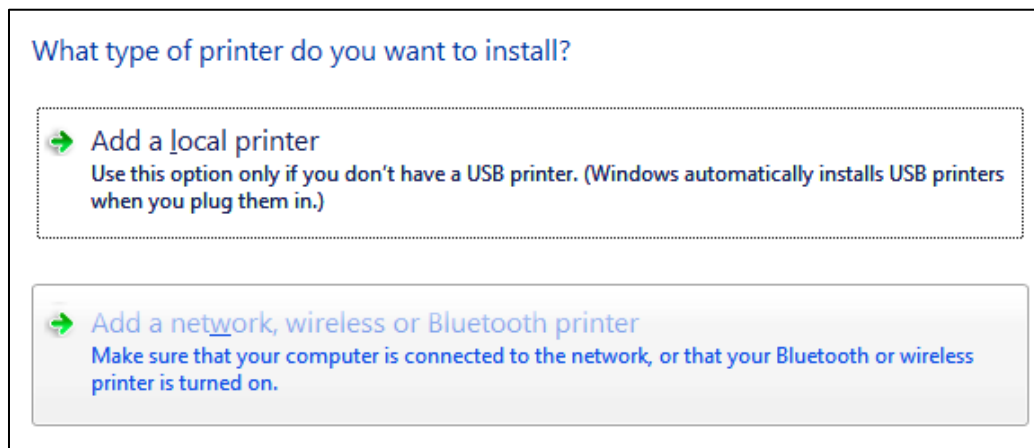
What type of printer do you want to install?

Add a local printer
Use this option only if you don't have a USB printer. (Windows automatically installs USB printers when you plug them in.)

Add a network, wireless or Bluetooth printer
Make sure that your computer is connected to the network, or that your Bluetooth or wireless printer is turned on.